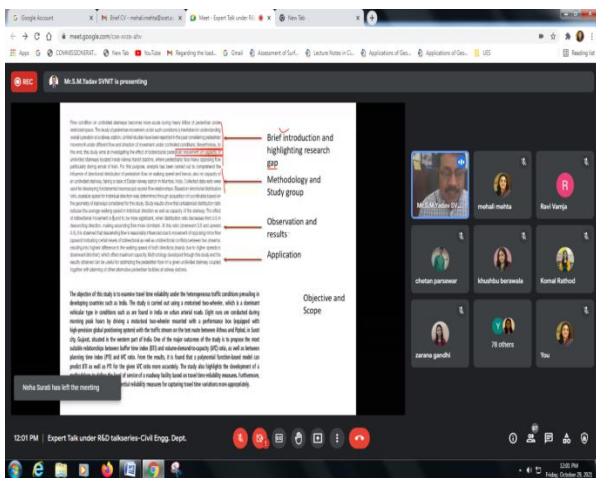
Google Account | Brief CV - mehalimehta@svnit | Meet - Expert Talk under R&D | New Tab

meet.google.com/cse-wcze-ahv

Apps | COMMISSIONERAT... | New Tab | YouTube | Regarding the load... | Gmail | Assessment of Surf... | Lecture Notes in Ci... | Applications of Geo... | Applications of Geo... | UES | Reading list

REC

Mr.S.M.Yadav SVNIT is presenting

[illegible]

Brief introduction and highlighting research gap

Methodology and Study group

Observation and results

Application

Objective and Scope

The objective of this study is to examine travel time reliability under the heterogeneous traffic conditions prevailing in developing countries such as India. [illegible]

Neha Surati has left the meeting

Mr.S.M.Yadav SV...

mehali mehta

R

Ravi Vamja

chetan parsewar

khushbu berawala

Komal Rathod

zarana gandhi

78 others

You

12:01 PM | Expert Talk under R&D talkseries-Civil Engg. Dept.

12:01 PM
Friday, October 29, 2021